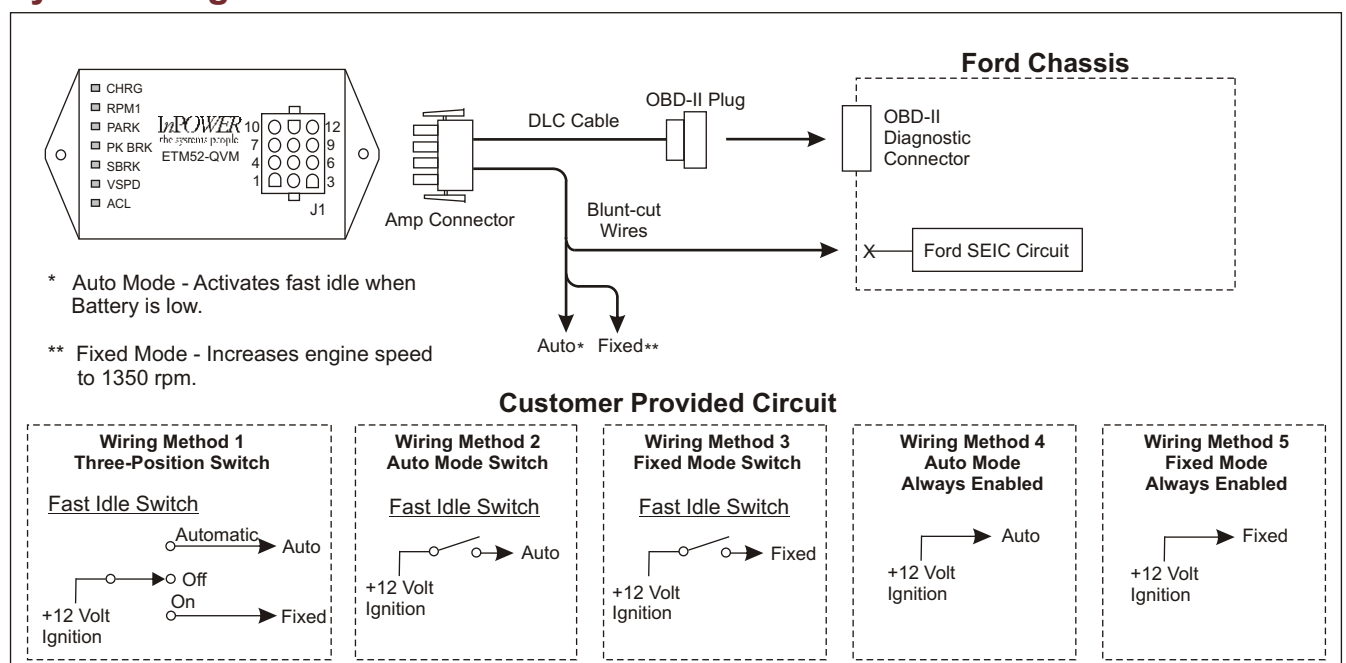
CHRG
RPM1
PARK
PK BRK
SBRK
VSPD
ACL

InPOWER
the systems people
ETM52-QVM

10 12
7 9
4 6
1 3
J1

Amp Connector

DLC Cable

OBD-II Plug

Blunt-cut Wires

Ford Chassis

OBD-II Diagnostic Connector

X

Ford SEIC Circuit

* Auto Mode - Activates fast idle when Battery is low.

** Fixed Mode - Increases engine speed to 1350 rpm.

Auto* Fixed**

Customer Provided Circuit

Wiring Method 1
Three-Position Switch

Fast Idle Switch

Automatic
Auto
Off
On
Fixed
+12 Volt Ignition

Wiring Method 2
Auto Mode Switch

Fast Idle Switch

Auto
+12 Volt Ignition

Wiring Method 3
Fixed Mode Switch

Fast Idle Switch

Fixed
+12 Volt Ignition

Wiring Method 4
Auto Mode
Always Enabled

Auto
+12 Volt Ignition

Wiring Method 5
Fixed Mode
Always Enabled

Fixed
+12 Volt Ignition